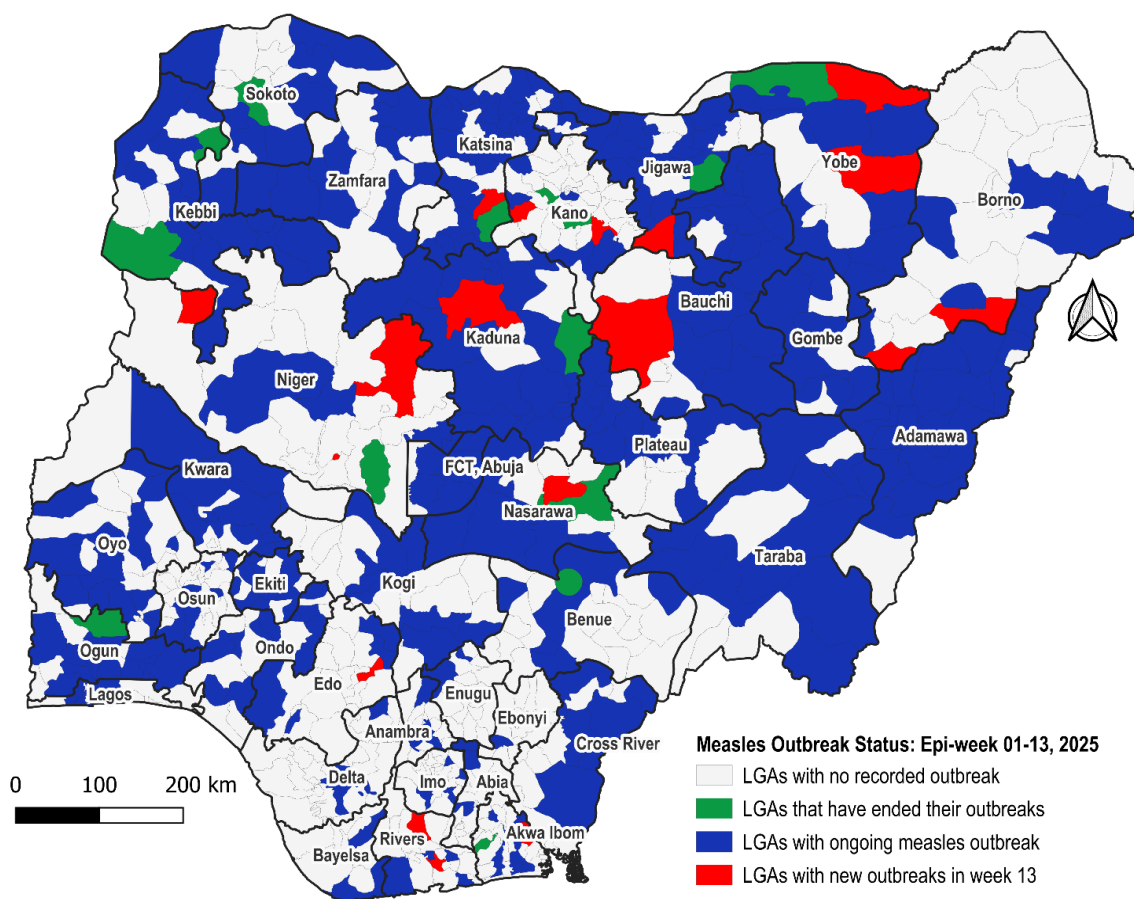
Sokoto
Katsina
Jigawa
Yobe
Borno
Zamfara
Kebbi
Kano
Bauchi
Kaduna
Gombe
Niger
Adamawa
Plateau
FCT, Abuja
Kwara
Nasarawa
Taraba
Oyo
Ekiti
Osun
Kogi
Benue
Ogun
Ondo
Lagos
Edo
Enugu
Ebonyi
Anambra
Cross River
Delta
Imo
Abia
Akwa Ibom
Rivers
Bayelsa

0 100 200 km

Measles Outbreak Status: Epi-week 01-13, 2025
LGAs with no recorded outbreak
LGAs that have ended their outbreaks
LGAs with ongoing measles outbreak
LGAs with new outbreaks in week 13